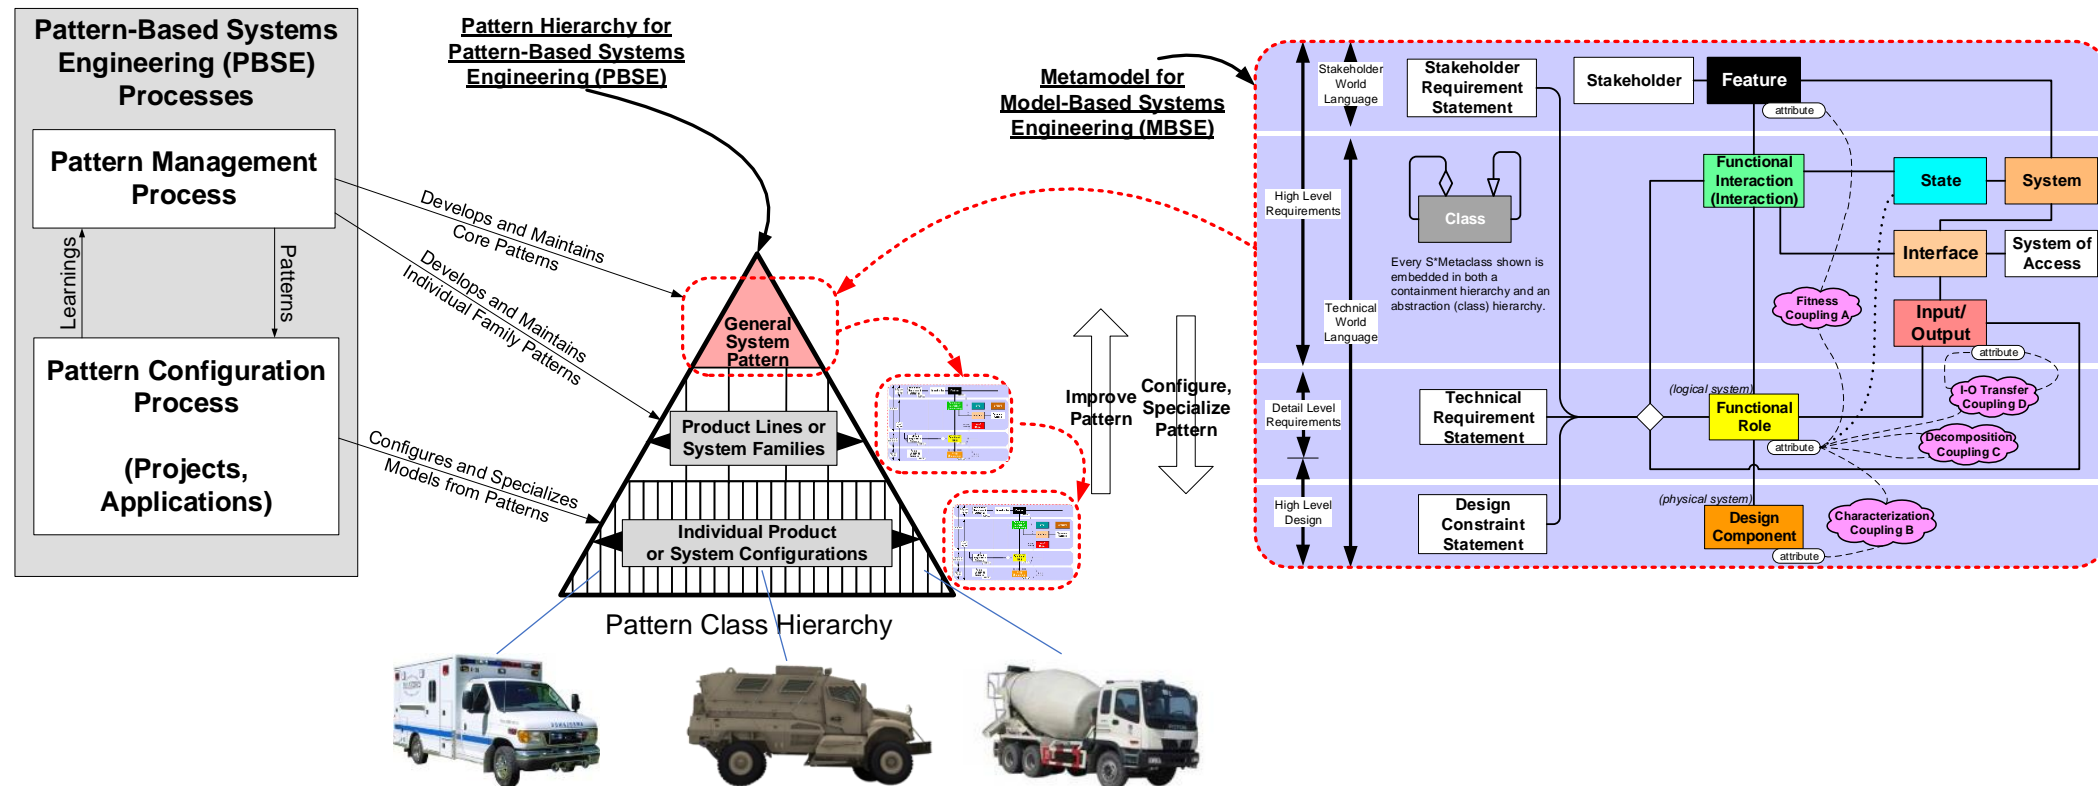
Pattern-Based Systems Engineering (PBSE) Processes

Pattern Management Process

Learnings

Patterns

Pattern Configuration Process

(Projects, Applications)

Pattern Hierarchy for Pattern-Based Systems Engineering (PBSE)

Develops and Maintains Core Patterns

Develops and Maintains Individual Family Patterns

Configures and Specializes Models from Patterns

General System Pattern

Product Lines or System Families

Individual Product or System Configurations

Pattern Class Hierarchy

Improve Pattern

Configure, Specialize Pattern

Metamodel for Model-Based Systems Engineering (MBSE)

Stakeholder World Language

High Level Requirements

Technical World Language

Detail Level Requirements

High Level Design

Stakeholder Requirement Statement

Stakeholder

Feature

attribute

Class

Every S*Metaclass shown is embedded in both a containment hierarchy and an abstraction (class) hierarchy.

Functional Interaction (Interaction)

State

System

Interface

System of Access

Fitness Coupling A

Input/ Output

attribute

I-O Transfer Coupling D

(logical system)

Technical Requirement Statement

Functional Role

attribute

Decomposition Coupling C

(physical system)

Design Constraint Statement

Design Component

attribute

Characterization Coupling B